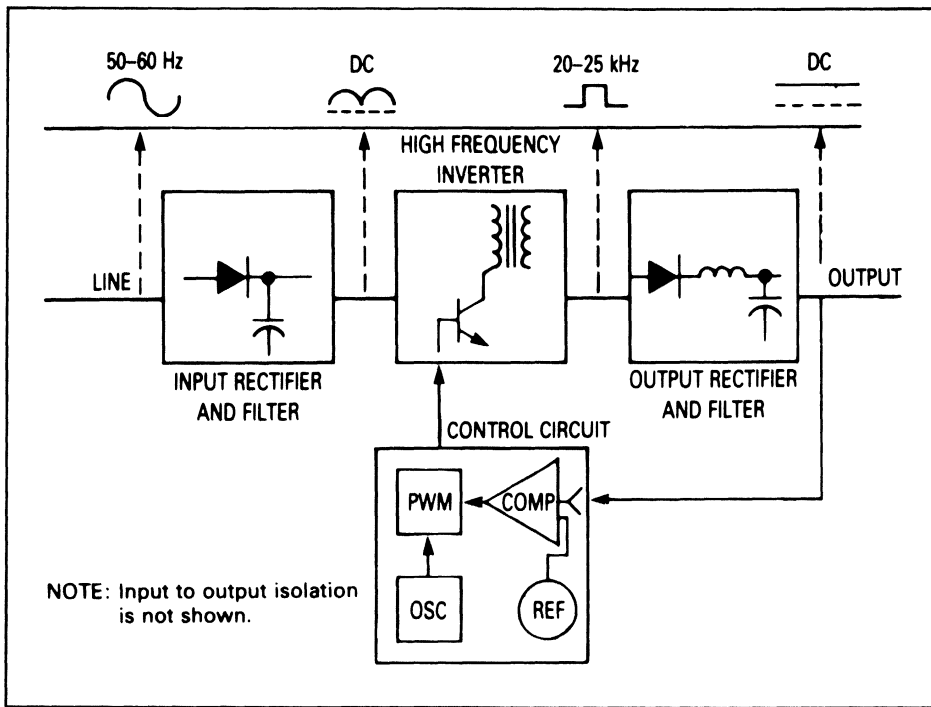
50–60 Hz

DC

20–25 kHz

DC

HIGH FREQUENCY INVERTER

LINE

OUTPUT

INPUT RECTIFIER AND FILTER

OUTPUT RECTIFIER AND FILTER

CONTROL CIRCUIT

PWM

COMP

OSC

REF

NOTE: Input to output isolation is not shown.